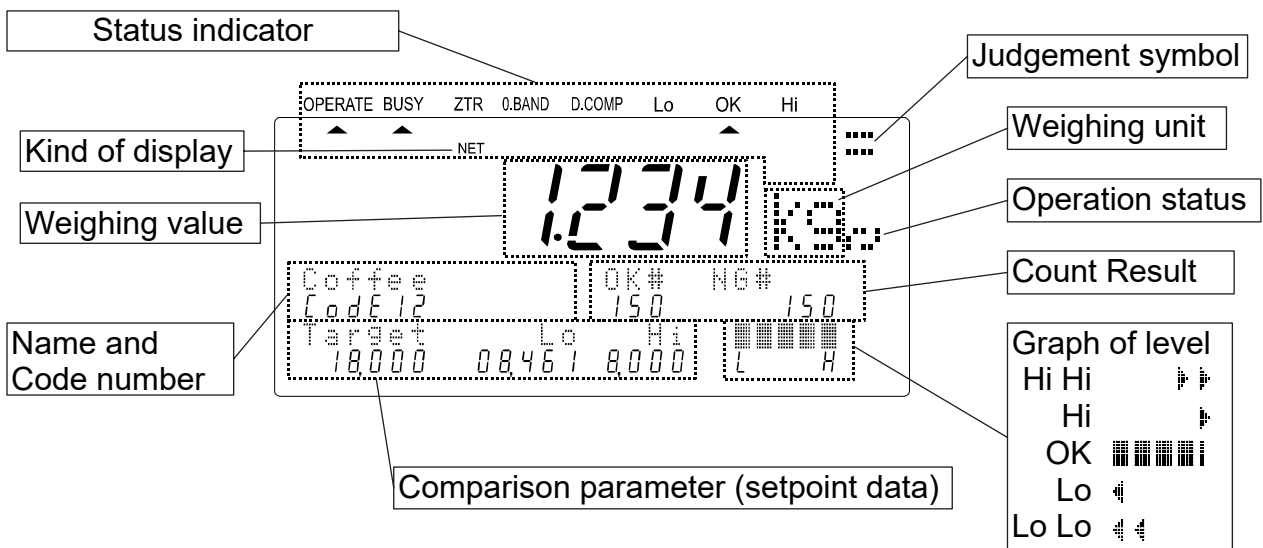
Status indicator

Judgement symbol

OPERATE BUSY ZTR 0.BAND D.COMP Lo OK Hi

Weighing unit

Kind of display

NET

Operation status

Weighing value

1.234

kg

Coffee

CodE12

OK# NG#

150 150

Count Result

Target Lo Hi

18.000 08.461 8.000

L H

Name and Code number

Graph of level

Hi Hi

Hi

OK

Lo

Lo Lo

Comparison parameter (setpoint data)